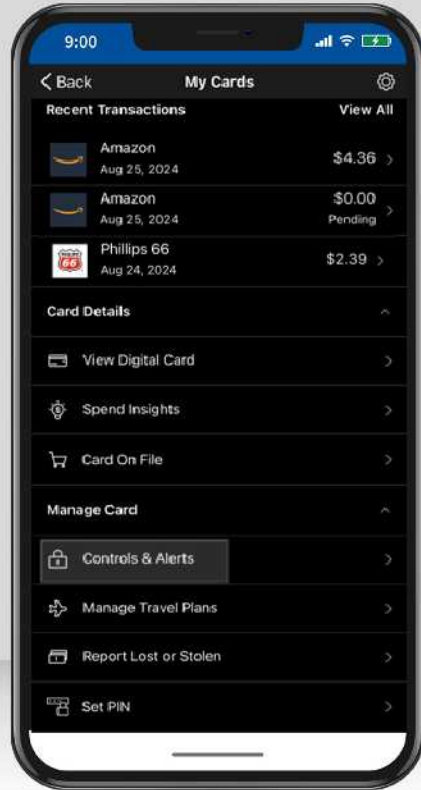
9:00

< Back
My Cards

Recent Transactions
View All

Amazon
Aug 25, 2024
$4.36 >

Amazon
Aug 25, 2024
$0.00
Pending >

PHILLIPS 66
Phillips 66
Aug 24, 2024
$2.39 >

Card Details

View Digital Card >

Spend Insights >

Card On File >

Manage Card

Controls & Alerts >

Manage Travel Plans >

Report Lost or Stolen >

Set PIN >